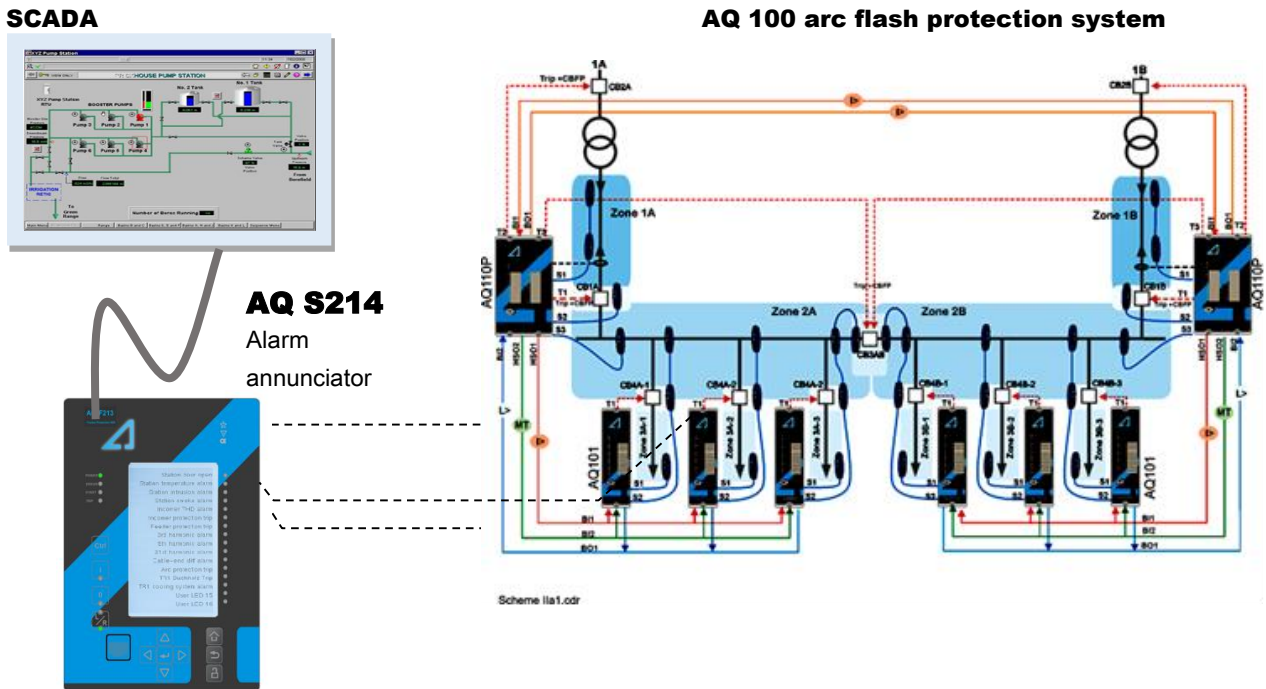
SCADA

AQ 100 arc flash protection system

HOUSE PUMP STATION

BOOSTER PUMPS

No. 2 Tank

No. 1 Tank

Pump 3

Pump 2

Pump 1

Pump 6

Pump 5

Pump 4

IRRIGATION NETIS

Number of Bores Running

AQ S214

Alarm annunciator

Station door open
Station temperature alarm
Station intrusion alarm
Station smoke alarm
Incomer THD alarm
Incomer protection trip
Feeder protection trip
3rd harmonic alarm
5th harmonic alarm
7th harmonic alarm
Cable-end diff alarm
Arc protection trip
Tr1 Buchholz Trip
TR1 cooling system alarm
User LED 15
User LED 16

1A

1B

Trip =CBFP

CB2A

CB2B

I>

I>

Zone 1A

Zone 1B

T2

BI1

BO1

T3

T1

S1

S2

S3

AQ110P

CB1A

CB1B

Zone 2A

Zone 2B

Trip =CBFP

CB3AB

BI2

HSO2

HSO1

L>

MT

I>

CB4A-1

CB4A-2

CB4A-3

CB4B-1

CB4B-2

CB4B-3

Zone 3A-1

Zone 3A-2

Zone 3A-3

Zone 3B-1

Zone 3B-2

Zone 3B-3

AQ101

BI1

BI2

BO1

Scheme IIa1.cdr